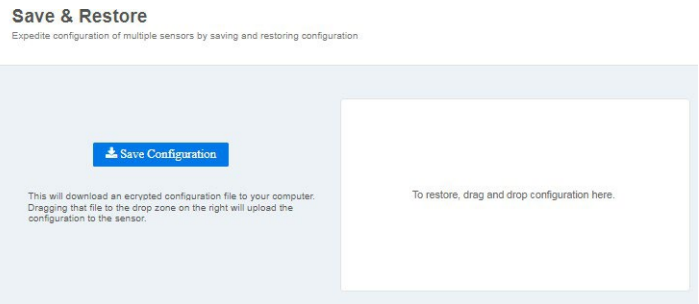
Save & Restore

Expedite configuration of multiple sensors by saving and restoring configuration

Save Configuration

This will download an ecrypted configuration file to your computer. Dragging that file to the drop zone on the right will upload the configuration to the sensor.

To restore, drag and drop configuration here.